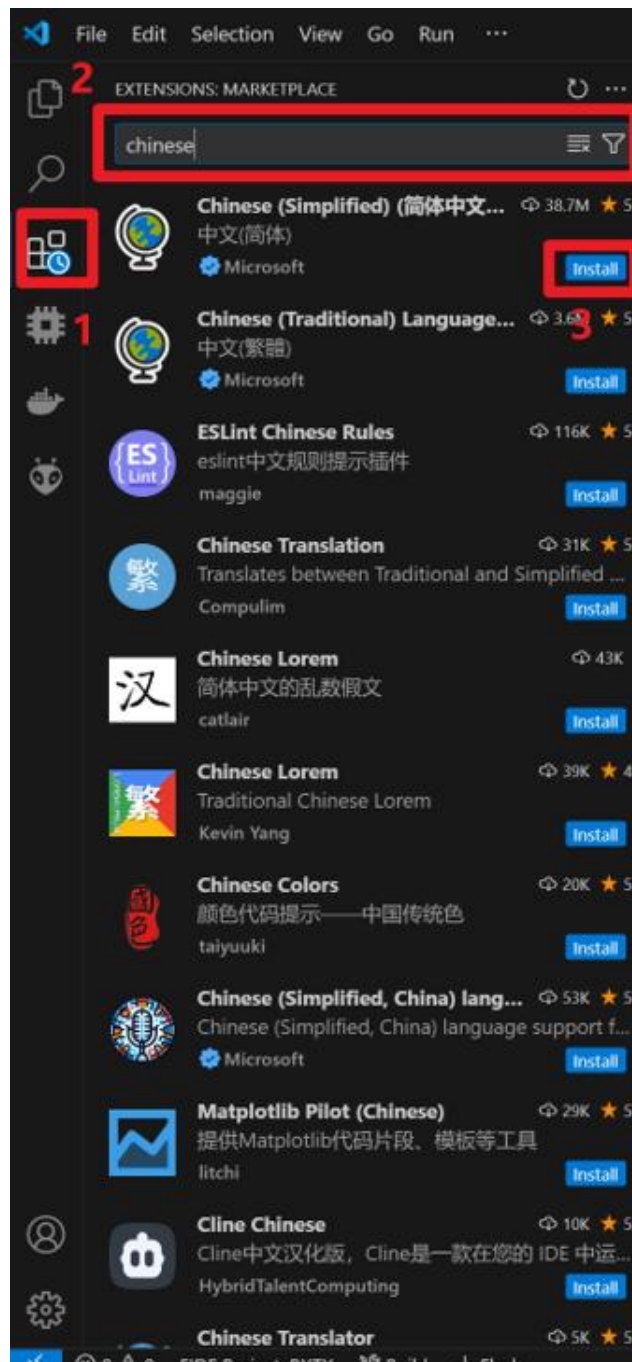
File Edit Selection View Go Run ···

2

EXTENSIONS: MARKETPLACE

chinese

1

Chinese (Simplified) (简体中文... 38.7M ★ 5
中文(简体)
Microsoft
Install

3

Chinese (Traditional) Language... 3.6M ★ 5
中文(繁體)
Microsoft
Install

ESLint Chinese Rules 116K ★ 5
eslint中文规则提示插件
maggie
Install

Chinese Translation 31K ★ 5
Translates between Traditional and Simplified ...
Compulim
Install

Chinese Lorem 43K
简体中文的乱数假文
catlair
Install

Chinese Lorem 39K ★ 4
Traditional Chinese Lorem
Kevin Yang
Install

Chinese Colors 20K ★ 5
颜色代码提示——中国传统色
taiyuuki
Install

Chinese (Simplified, China) lang... 53K ★ 5
Chinese (Simplified, China) language support f...
Microsoft
Install

Matplotlib Pilot (Chinese) 29K ★ 5
提供Matplotlib代码片段、模板等工具
litchi
Install

Cline Chinese 10K ★ 5
Cline中文汉化版，Cline是一款在您的 IDE 中运...
HybridTalentComputing
Install

Chinese Translator 5K ★ 5